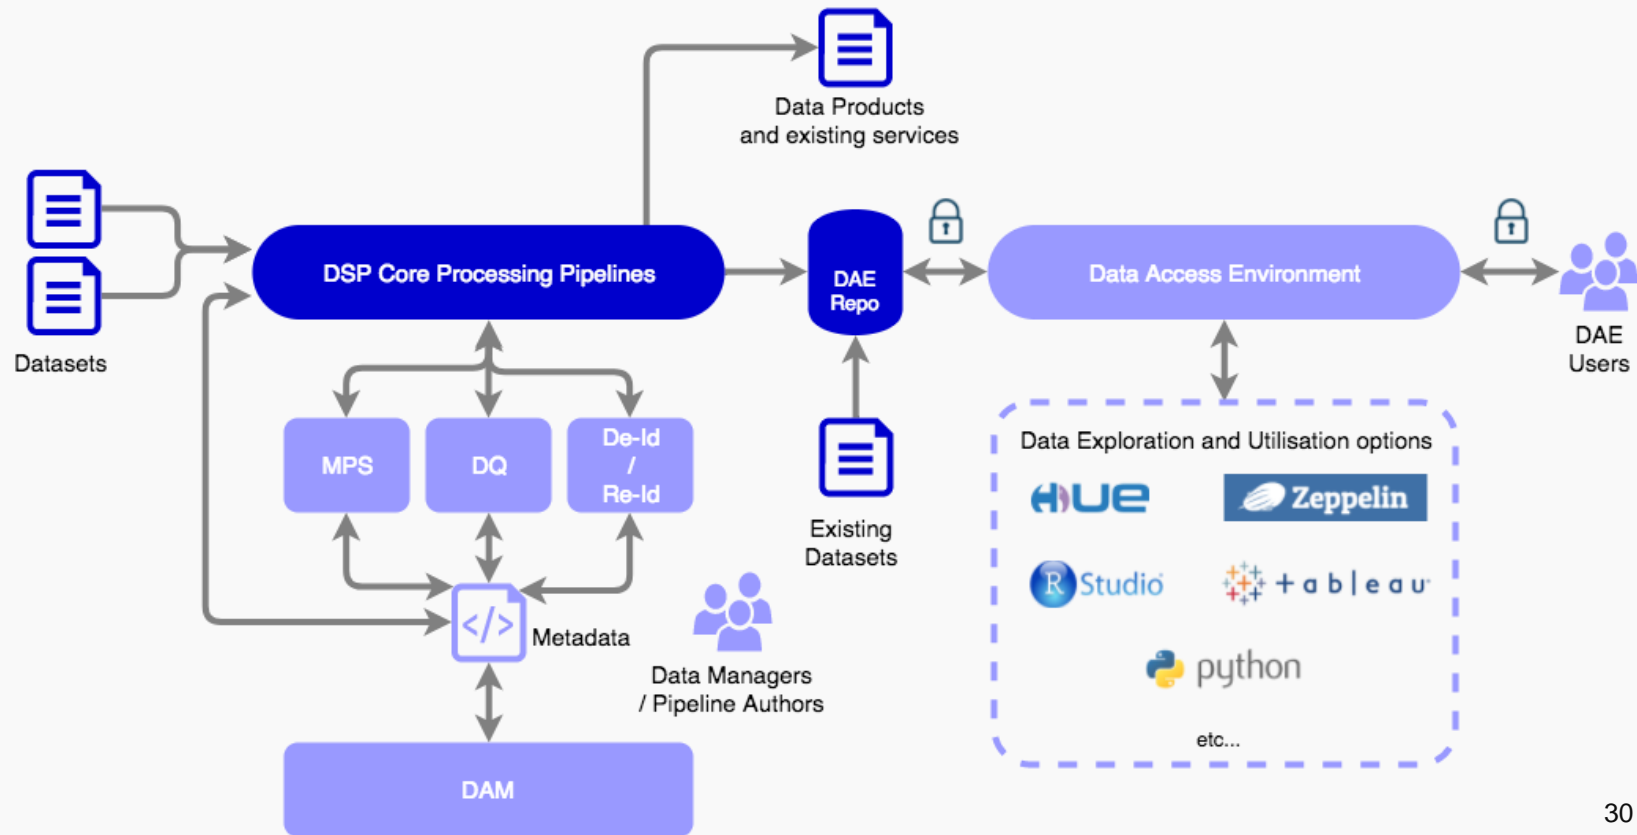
Data Products and existing services

Datasets

DSP Core Processing Pipelines

DAE Repo

Data Access Environment

DAE Users

MPS

DQ

De-Id / Re-Id

Existing Datasets

Data Exploration and Utilisation options

HUE

Zeppelin

R Studio

+ a b | e a u

python

etc...

</>

Metadata

Data Managers / Pipeline Authors

DAM

30